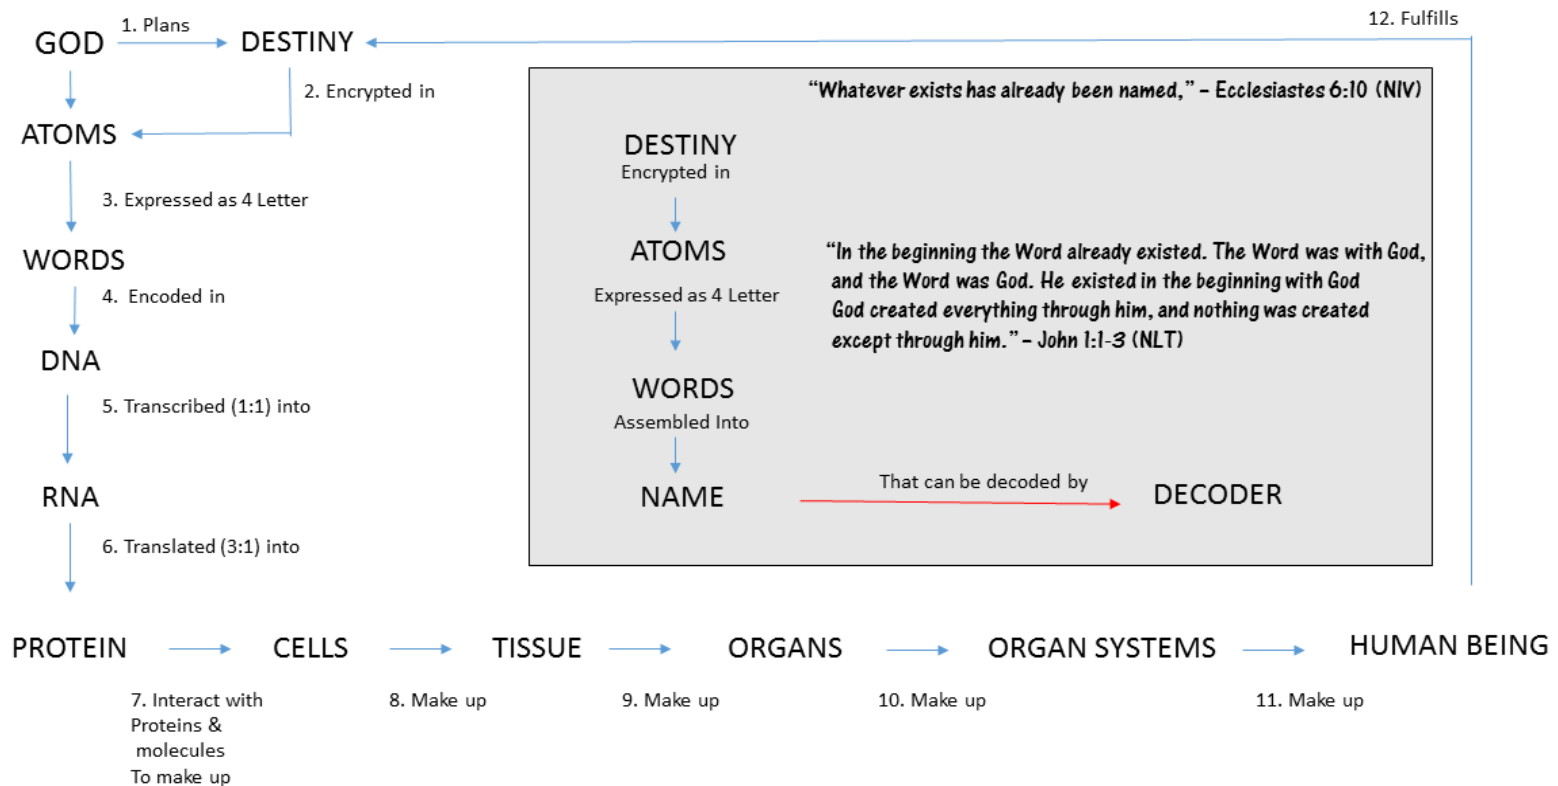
GOD 1. Plans DESTINY

12. Fulfills

2. Encrypted in

ATOMS

3. Expressed as 4 Letter

WORDS

4. Encoded in

DNA

5. Transcribed (1:1) into

RNA

6. Translated (3:1) into

"Whatever exists has already been named," – Ecclesiastes 6:10 (NIV)

DESTINY
Encrypted in

ATOMS
Expressed as 4 Letter

WORDS
Assembled Into

NAME

That can be decoded by

DECODER

"In the beginning the Word already existed. The Word was with God, and the Word was God. He existed in the beginning with God God created everything through him, and nothing was created except through him." – John 1:1-3 (NLT)

PROTEIN CELLS TISSUE ORGANS ORGAN SYSTEMS HUMAN BEING

7. Interact with Proteins & molecules To make up

8. Make up

9. Make up

10. Make up

11. Make up